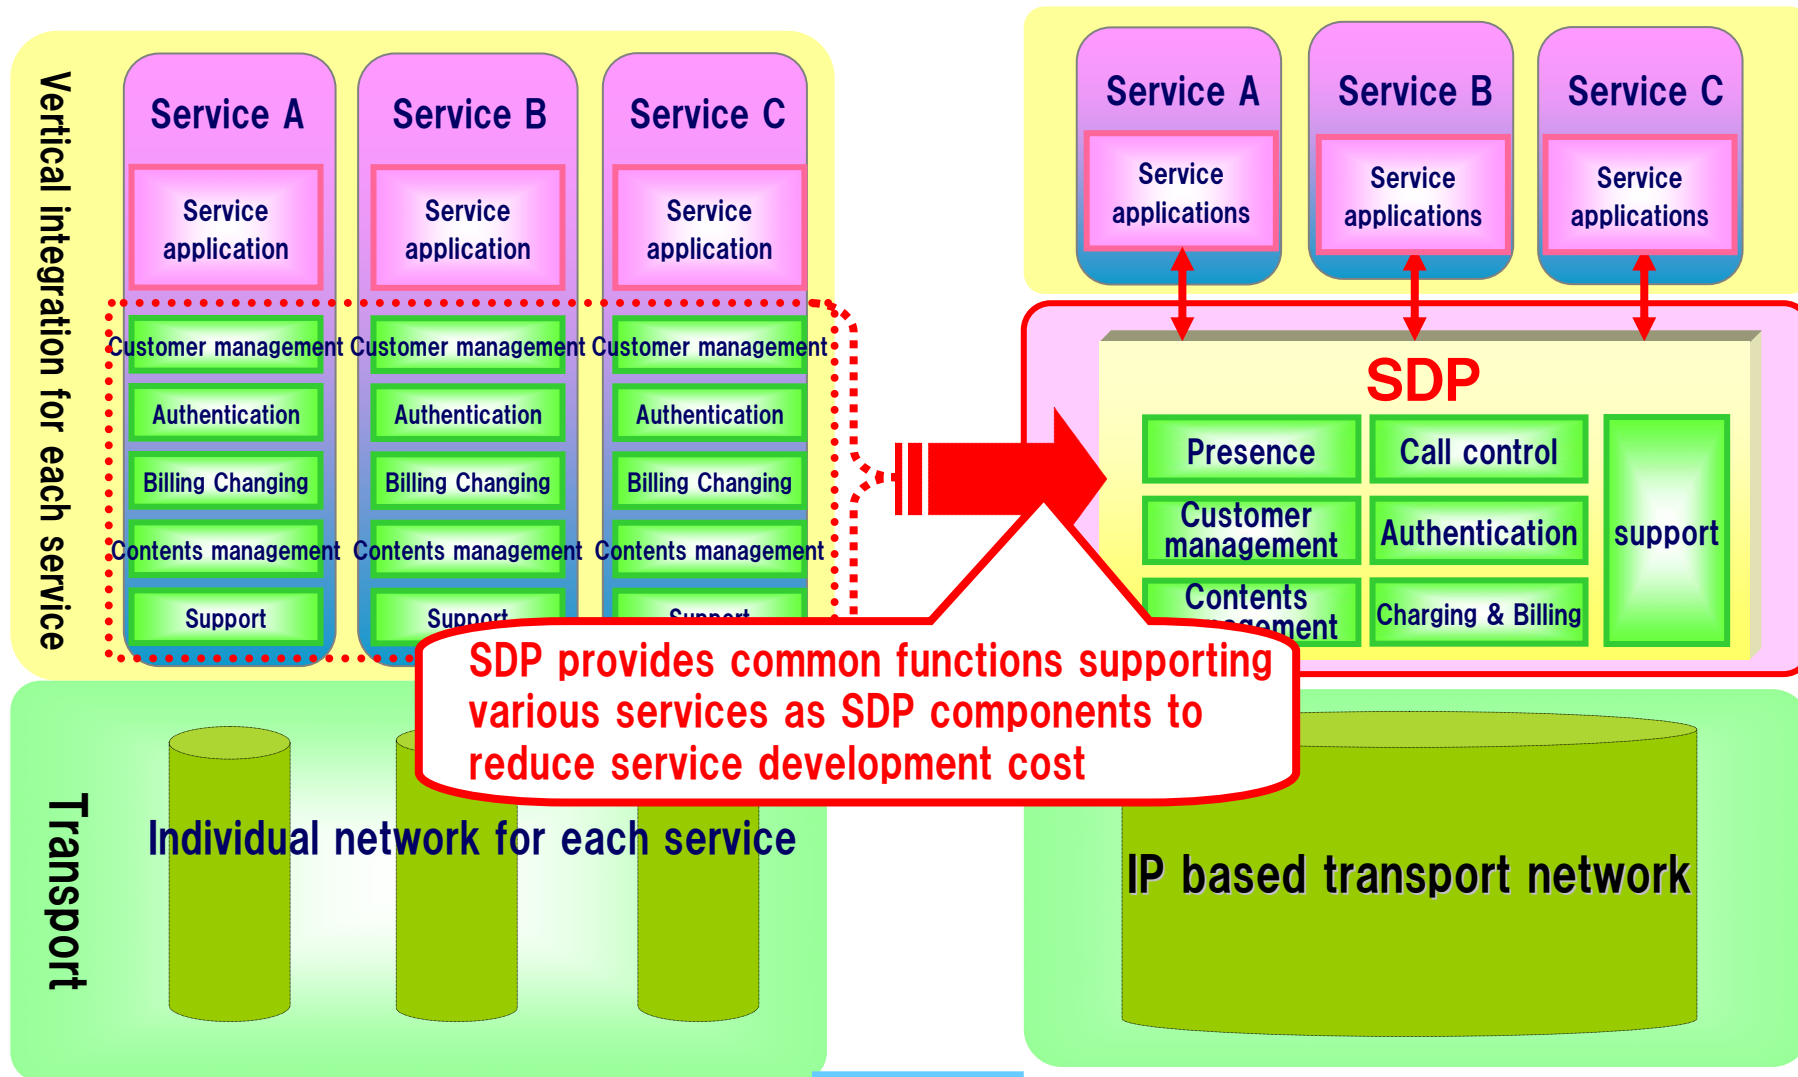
Vertical integration for each service

Service A
Service application
Customer management
Authentication
Billing Changing
Contents management
Support

Service B
Service application
Customer management
Authentication
Billing Changing
Contents management
Support

Service C
Service application
Customer management
Authentication
Billing Changing
Contents management
Support

Transport

Individual network for each service

Service A
Service applications

Service B
Service applications

Service C
Service applications

SDP
Presence
Call control
Customer management
Authentication
support
Contents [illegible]gement
Charging & Billing

SDP provides common functions supporting various services as SDP components to reduce service development cost

IP based transport network